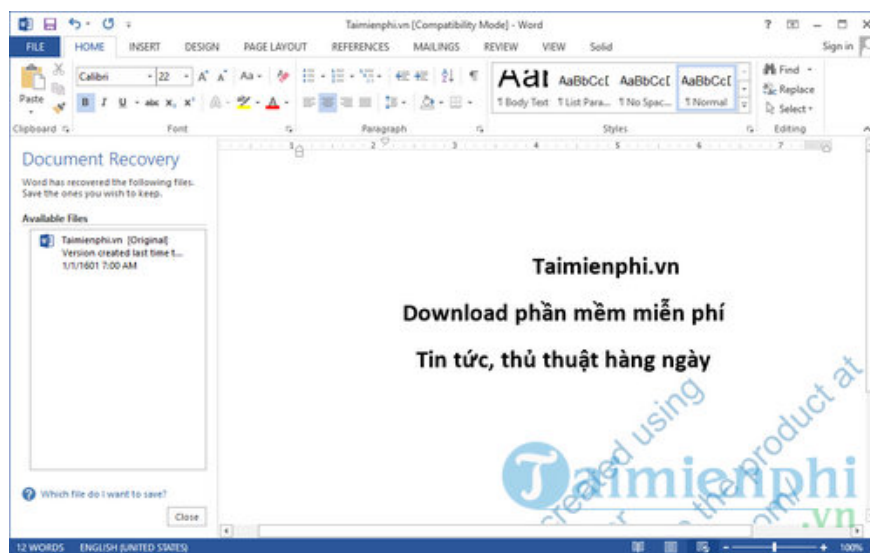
Taimienphi.vn [Compatibility Mode] - Word

? – □ ×

FILE HOME INSERT DESIGN PAGE LAYOUT REFERENCES MAILINGS REVIEW VIEW Solid

Sign in

Paste

Calibri 22 A A Aa

B I U abc $x_2$ $x^2$ A

AaI AaBbCcI AaBbCcI AaBbCcI

¶ Body Text ¶ List Para... ¶ No Spac... ¶ Normal

Find Replace Select

Clipboard Font Paragraph Styles Editing

Document Recovery

Word has recovered the following files. Save the ones you wish to keep.

Available Files

Taimienphi.vn [Original]
Version created last time t...
1/1/1601 7:00 AM

Which file do I want to save?

Close

Taimienphi.vn

Download phần mềm miễn phí

Tin tức, thủ thuật hàng ngày

Created using the product at

Taimienphi
.vn

12 WORDS ENGLISH (UNITED STATES) 100%